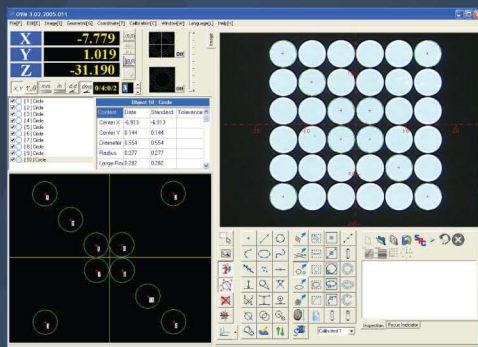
QTM 3.02.2005.011

File[F] Edit[E] Stage[S] Geometry[G] Coordinate[T] Calibration[C] Window[W] Language[L] Help[H]

X -7.779
Y 1.019
Z -31.190

XY mm inch d.d deg 0:4:0/2

Off
Off

[1] Circle
[2] Circle
[3] Circle
[4] Circle
[5] Circle
[6] Circle
[7] Circle
[8] Circle
[9] Circle
[10] Circle

Object 10 : Circle

| Content | Data | Standard | Tolerance |
|---|---|---|---|
| Center X | -6.913 | -6.913 | |
| Center Y | 0.144 | 0.144 | |
| Diameter | 0.554 | 0.554 | |
| Radius | 0.277 | 0.277 | |
| Large Rou | 0.282 | 0.282 | |

Calibrated 1

Inspection Focus Indicator